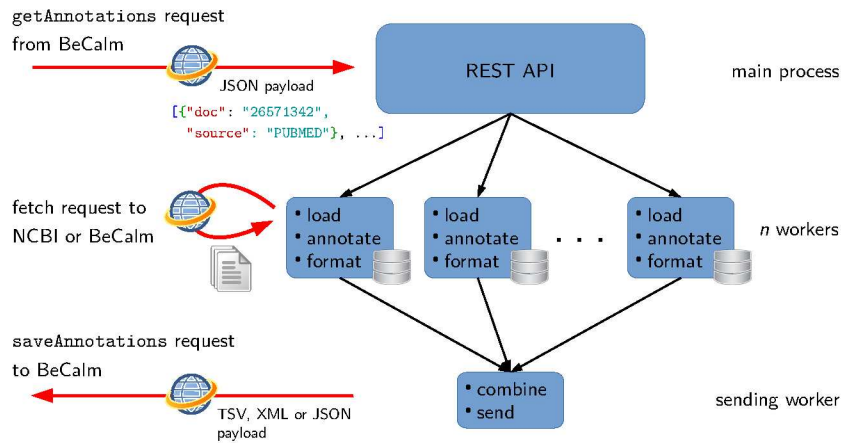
getAnnotations request from BeCalm

JSON payload

[{"doc": "26571342", "source": "PUBMED"}, ...]

REST API

main process

fetch request to NCBI or BeCalm

• load
• annotate
• format

• load
• annotate
• format

. . .

• load
• annotate
• format

*n* workers

saveAnnotations request to BeCalm

TSV, XML or JSON payload

• combine
• send

sending worker